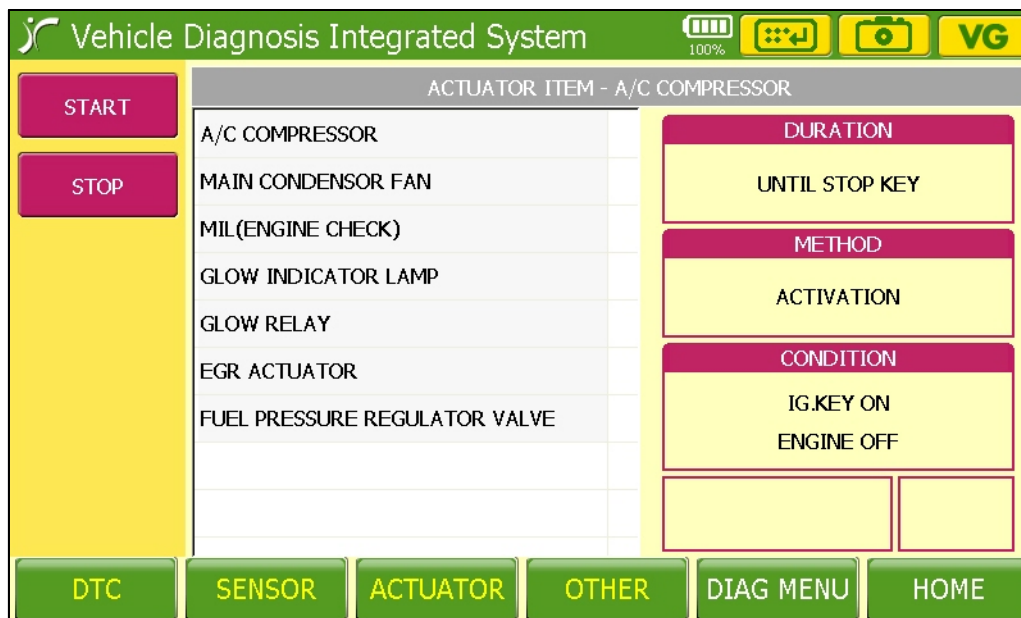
Vehicle Diagnosis Integrated System

100%

VG

START

STOP

ACTUATOR ITEM - A/C COMPRESSOR

A/C COMPRESSOR

MAIN CONDENSOR FAN

MIL(ENGINE CHECK)

GLOW INDICATOR LAMP

GLOW RELAY

EGR ACTUATOR

FUEL PRESSURE REGULATOR VALVE

DURATION

UNTIL STOP KEY

METHOD

ACTIVATION

CONDITION

IG.KEY ON

ENGINE OFF

DTC

SENSOR

ACTUATOR

OTHER

DIAG MENU

HOME